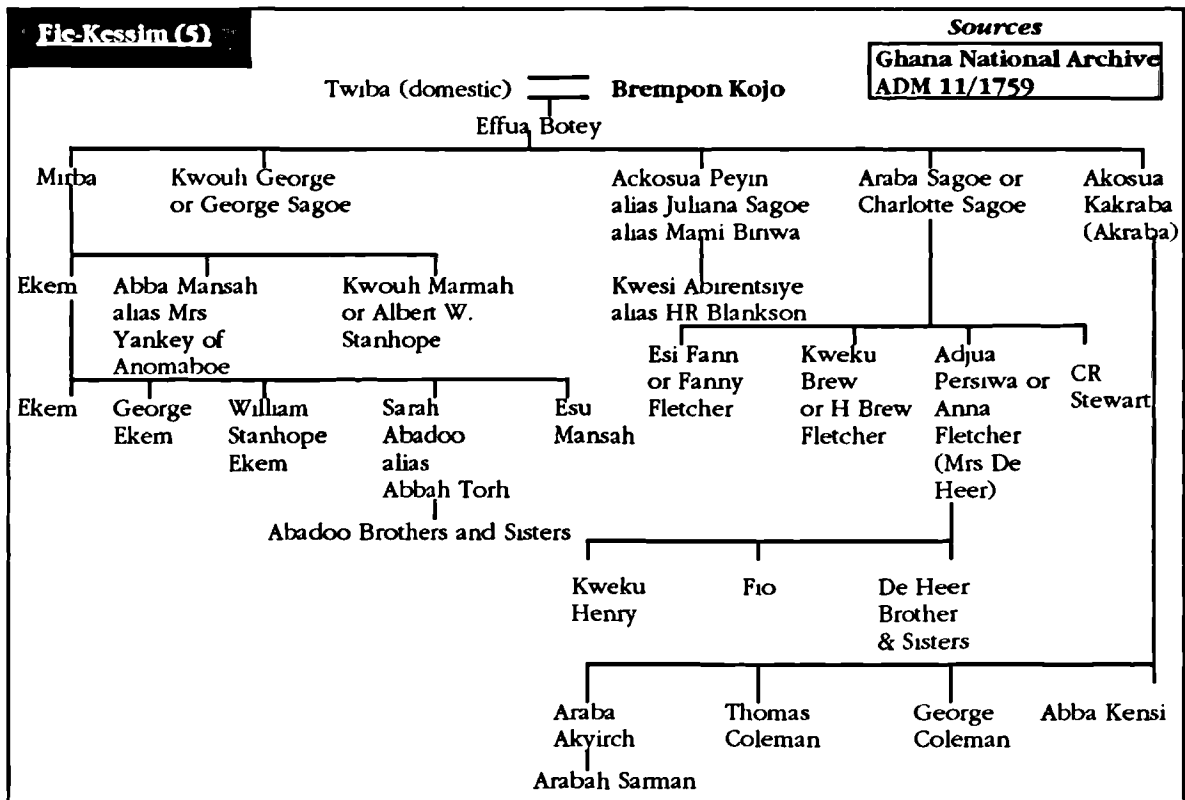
Fie-Kessim (5)

Sources
Ghana National Archive
ADM 11/1759

Twiba (domestic) Brempon Kojo

Effua Botey

Mirba

Kwouh George or George Sagoe

Ackosua Peyin alias Juliana Sagoe alias Mami Birwa

Araba Sagoe or Charlotte Sagoe

Akosua Kakraba (Akraba)

Ekem

Abba Mansah alias Mrs Yankey of Anomaboe

Kwouh Marmah or Albert W. Stanhope

Kwesi Abirentsiye alias HR Blankson

Esi Fann or Fanny Fletcher

Kweku Brew or H Brew Fletcher

Adjua Persiwa or Anna Fletcher (Mrs De Heer)

CR Stewart

Ekem

George Ekem

William Stanhope Ekem

Sarah Abadoo alias Abbah Torh

Esu Mansah

Abadoo Brothers and Sisters

Kweku Henry

Fio

De Heer Brother & Sisters

Araba Akyirch

Thomas Coleman

George Coleman

Abba Kensi

Arabah Sarman